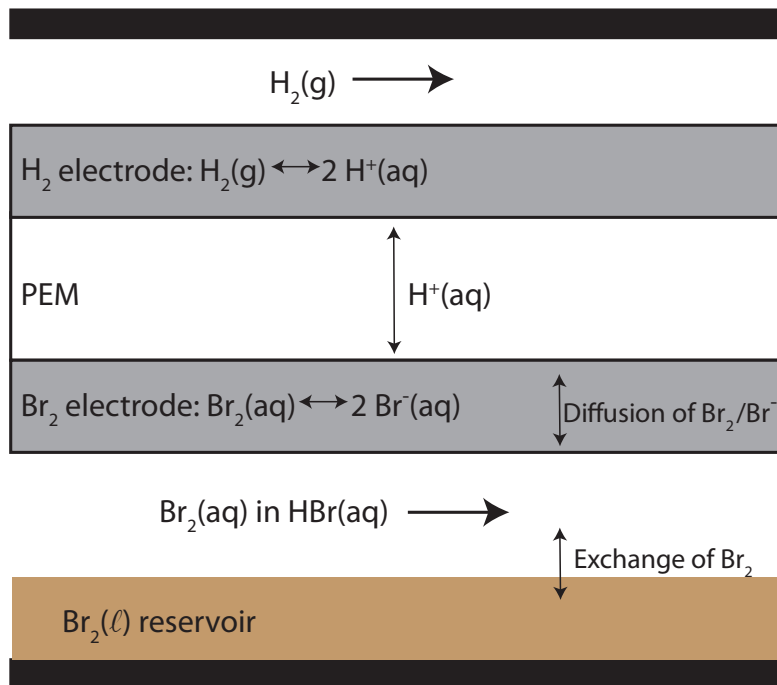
$H_2(g)$

$H_2$ electrode: $H_2(g) \leftrightarrow 2\ H^+(aq)$

PEM

$H^+(aq)$

$Br_2$ electrode: $Br_2(aq) \leftrightarrow 2\ Br^-(aq)$

Diffusion of $Br_2/Br^-$

$Br_2(aq)$ in HBr(aq)

Exchange of $Br_2$

$Br_2(\ell)$ reservoir